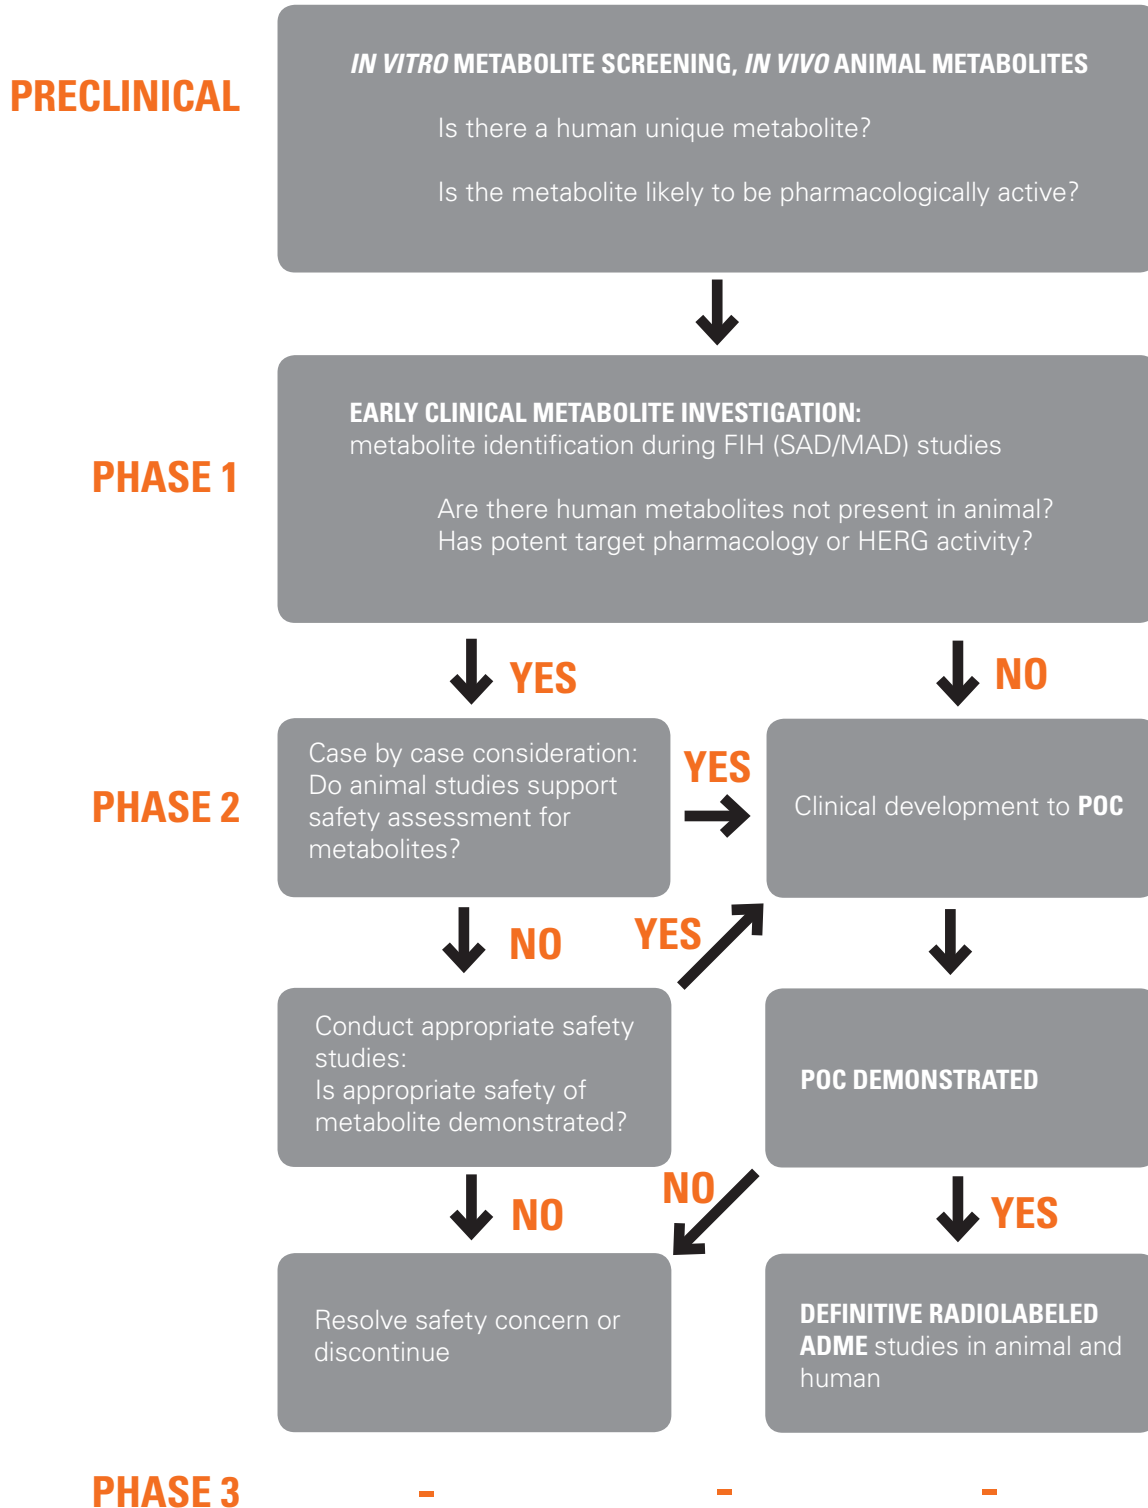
PRECLINICAL

IN VITRO METABOLITE SCREENING, IN VIVO ANIMAL METABOLITES

Is there a human unique metabolite?

Is the metabolite likely to be pharmacologically active?

PHASE 1

EARLY CLINICAL METABOLITE INVESTIGATION:
metabolite identification during FIH (SAD/MAD) studies

Are there human metabolites not present in animal?
Has potent target pharmacology or HERG activity?

YES

NO

PHASE 2

Case by case consideration: Do animal studies support safety assessment for metabolites?

YES

Clinical development to POC

NO

YES

Conduct appropriate safety studies:
Is appropriate safety of metabolite demonstrated?

POC DEMONSTRATED

NO

NO

YES

Resolve safety concern or discontinue

DEFINITIVE RADIOLABELED ADME studies in animal and human

PHASE 3

-

-

-